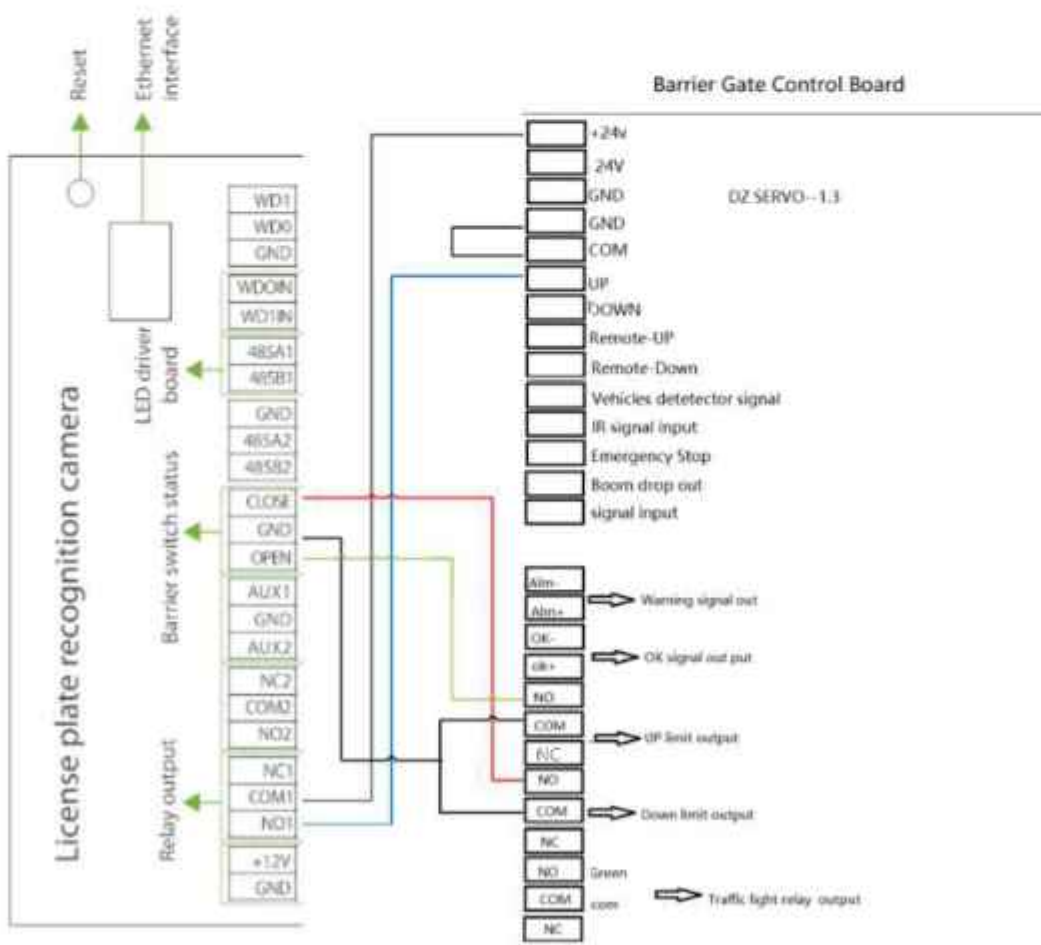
Reset

Ethernet interface

Barrier Gate Control Board

License plate recognition camera

LED driver board

Barrier switch status

Relay output

WD1
WD0
GND
WD0IN
WD1IN
485A1
485B1
GND
485A2
485B2
CLOSE
GND
OPEN
AUX1
GND
AUX2
NC2
COM2
NO2
NC1
COM1
NO1
+12V
GND

+24V
24V
GND
GND
COM
UP
DOWN
Remote-UP
Remote-Down
Vehicles detetector signal
IR signal input
Emergency Stop
Boom drop out
signal input

DZ SERVO--1.3

Alm-
Alm+
Warning signal out
OK-
ok+
OK signal out put
NO
COM
UP limit output
NC
NO
COM
Down limit output
NC
NO
Green
COM
com
Traffic light relay output
NC